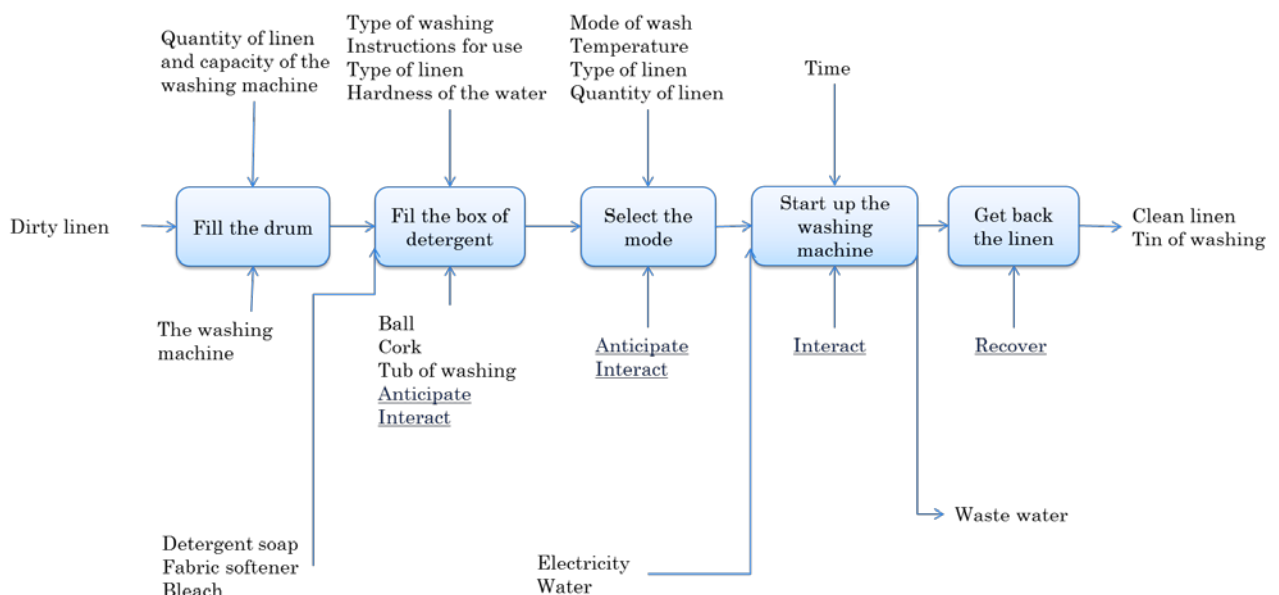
Quantity of linen and capacity of the washing machine

Type of washing
Instructions for use
Type of linen
Hardness of the water

Mode of wash
Temperature
Type of linen
Quantity of linen

Time

Dirty linen

Fill the drum

Fil the box of detergent

Select the mode

Start up the washing machine

Get back the linen

Clean linen
Tin of washing

The washing machine

Ball
Cork
Tub of washing
Anticipate
Interact

Anticipate
Interact

Interact

Recover

Waste water

Detergent soap
Fabric softener
Bleach

Electricity
Water